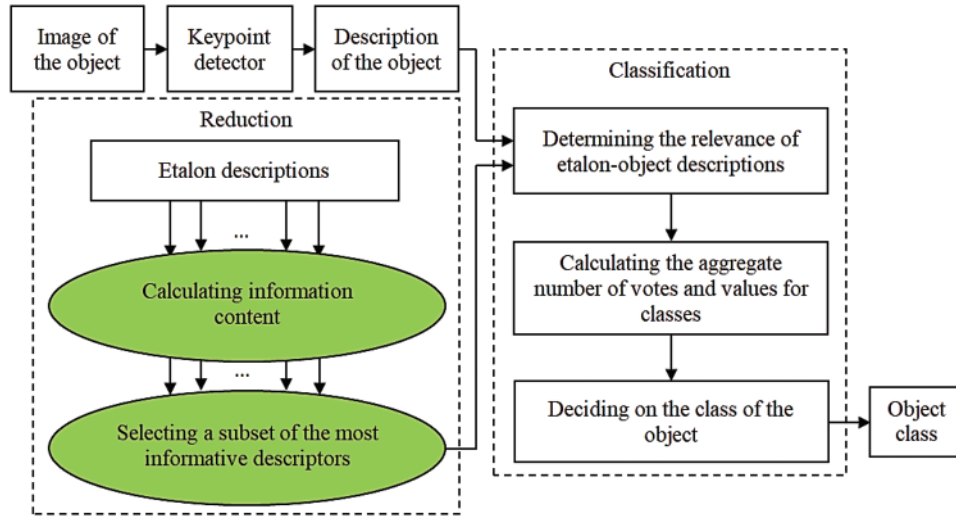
Image of the object

Keypoint detector

Description of the object

Reduction

Etalon descriptions

...

Calculating information content

...

Selecting a subset of the most informative descriptors

Classification

Determining the relevance of etalon-object descriptions

Calculating the aggregate number of votes and values for classes

Deciding on the class of the object

Object class